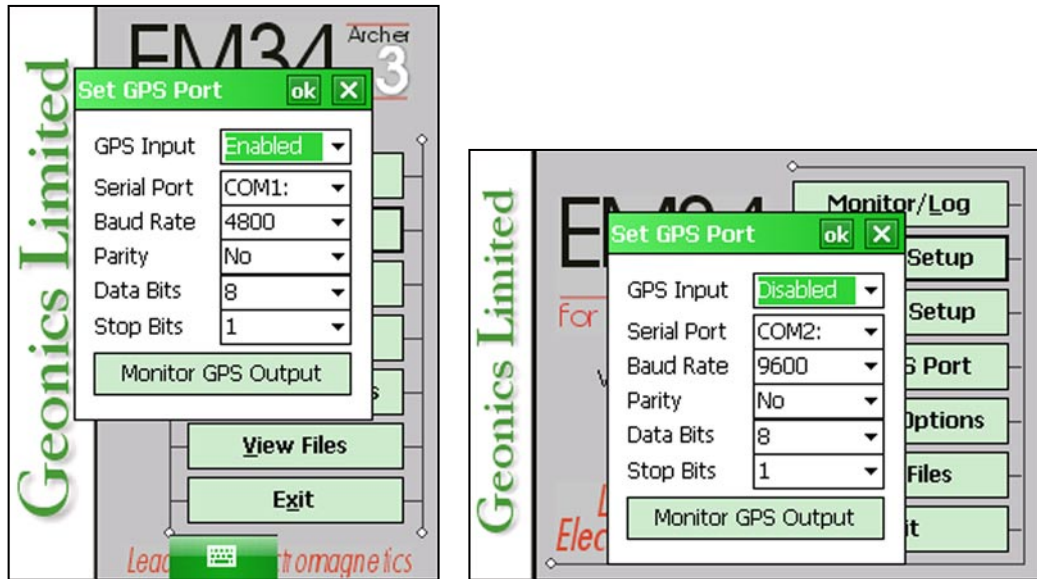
EM34 Archer 3

Geonics Limited

Set GPS Port ok X

GPS Input Enabled
Serial Port COM1:
Baud Rate 4800
Parity No
Data Bits 8
Stop Bits 1

Monitor GPS Output

s

View Files

Exit

Lea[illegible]tromagnetics

Geonics Limited

EM34

For

Monitor/Log

Set GPS Port ok X

GPS Input Disabled
Serial Port COM2:
Baud Rate 9600
Parity No
Data Bits 8
Stop Bits 1

Monitor GPS Output

Setup

Setup

S Port

Options

Files

it

Elec